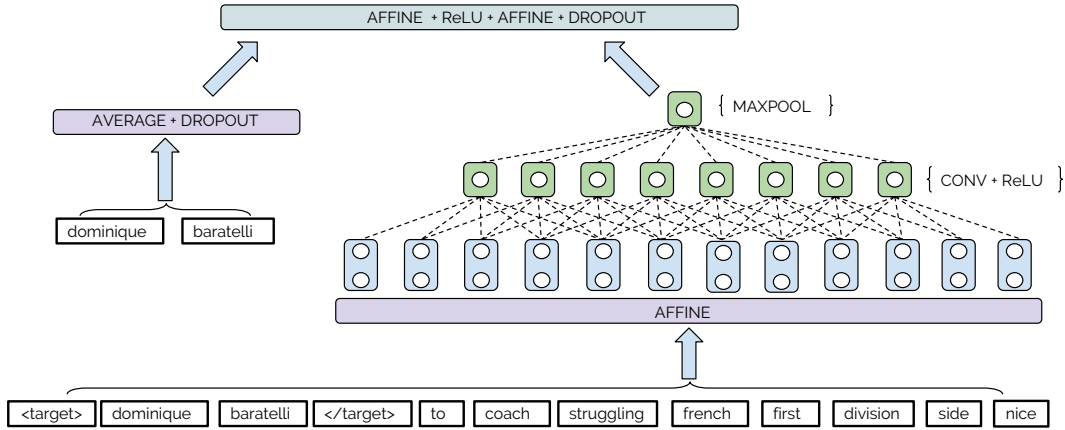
AFFINE + ReLU + AFFINE + DROPOUT

AVERAGE + DROPOUT

dominique

baratelli

{ MAXPOOL }

{ CONV + ReLU }

AFFINE

<target>

dominique

baratelli

</target>

to

coach

struggling

french

first

division

side

nice